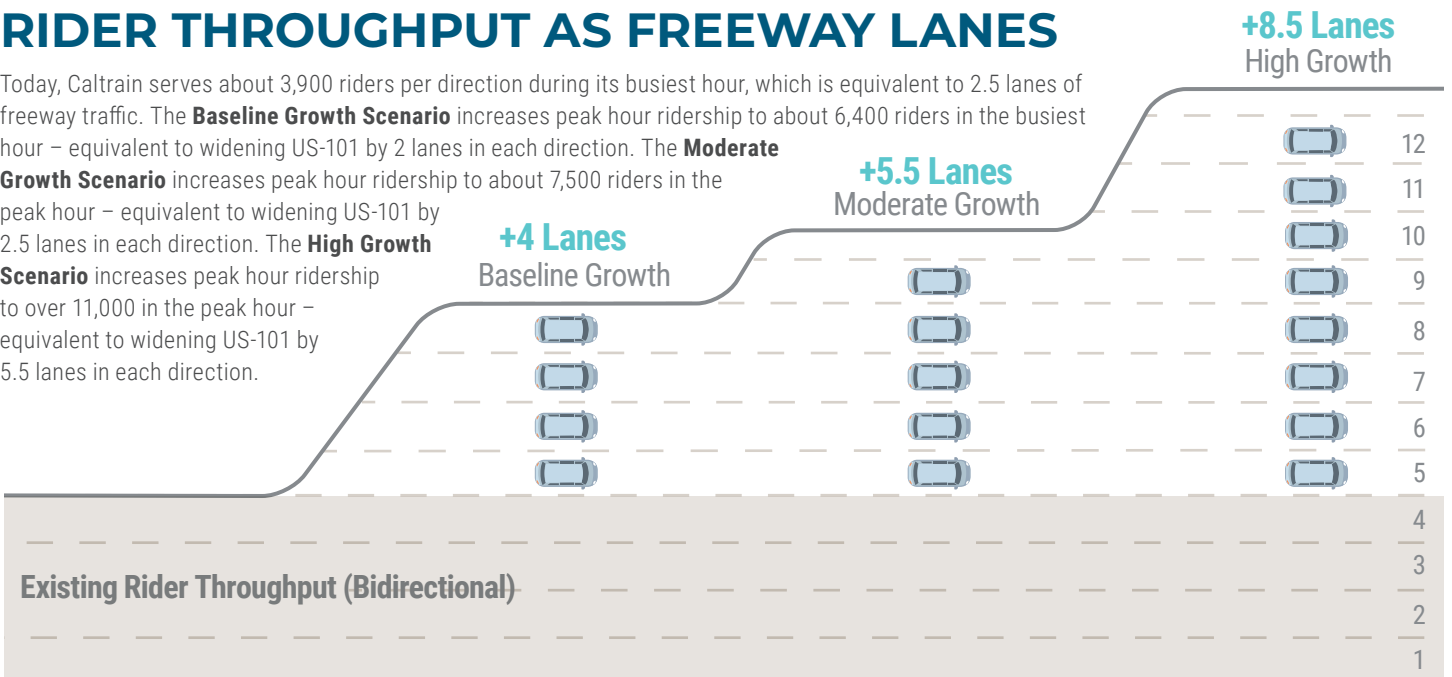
RIDER THROUGHPUT AS FREEWAY LANES

Today, Caltrain serves about 3,900 riders per direction during its busiest hour, which is equivalent to 2.5 lanes of freeway traffic. The **Baseline Growth Scenario** increases peak hour ridership to about 6,400 riders in the busiest hour – equivalent to widening US-101 by 2 lanes in each direction. The **Moderate Growth Scenario** increases peak hour ridership to about 7,500 riders in the peak hour – equivalent to widening US-101 by 2.5 lanes in each direction. The **High Growth Scenario** increases peak hour ridership to over 11,000 in the peak hour – equivalent to widening US-101 by 5.5 lanes in each direction.

+4 Lanes
Baseline Growth

+5.5 Lanes
Moderate Growth

+8.5 Lanes
High Growth

12
11
10
9
8
7
6
5
4
3
2
1

Existing Rider Throughput (Bidirectional)